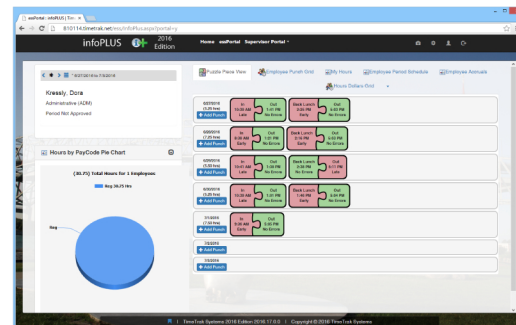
essPortal | infoPLUS | Tim ×

810114.timetrak.net/ess/InfoPlus.aspx?portal=y

infoPLUS 2016 Edition

Home essPortal Supervisor Portal

6/27/2016 thru 7/3/2016

Kressly, Dora

Administrative (ADM)

Period Not Approved

Hours by PayCode Pie Chart

(30.75) Total Hours for 1 Employees

Reg 30.75 Hrs

Reg

Puzzle Piece View

Employee Punch Grid

My Hours

Employee Period Schedule

Employee Accruals

Hours Dollars Grid

6/27/2016 (5.25 hrs) + Add Punch

In 10:30 AM Late

Out 1:41 PM No Errors

Back Lunch 3:00 PM Early

Out 4:01 PM No Errors

6/28/2016 (7.55 hrs) + Add Punch

In 8:00 AM Early

Out 1:01 PM No Errors

Back Lunch 2:16 PM Early

Out 4:33 PM No Errors

6/29/2016 (5.83 hrs) + Add Punch

In 10:41 AM Late

Out 1:06 PM No Errors

Back Lunch 2:14 PM Early

Out 5:11 PM No Errors

6/30/2016 (5.25 hrs) + Add Punch

In 10:30 AM Late

Out 1:41 PM No Errors

Back Lunch 1:40 PM Early

Out 4:01 PM No Errors

7/1/2016 (7.50 hrs) + Add Punch

In 8:00 AM Early

Out 3:30 PM No Errors

7/2/2016 + Add Punch

7/3/2016 + Add Punch

TimeTrak Systems 2016 Edition 2016.17.0.0 | Copyright © 2016 TimeTrak Systems